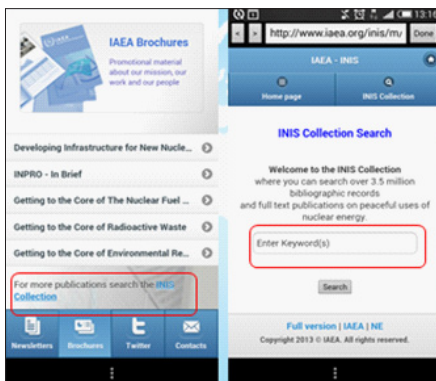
IAEA Brochures

Promotional material about our mission, our work and our people

Developing Infrastructure for New Nucle...

INPRO - In Brief

Getting to the Core of The Nuclear Fuel ...

Getting to the Core of Radioactive Waste

Getting to the Core of Environmental Re...

For more publications search the INIS Collection

Newsletters Brochures Twitter Contacts

13:16

http://www.iaea.org/inis/m

Done

IAEA - INIS

Home page

INIS Collection

INIS Collection Search

Welcome to the INIS Collection where you can search over 3.5 million bibliographic records and full text publications on peaceful uses of nuclear energy.

Enter Keyword(s)

Search

Full version | IAEA | NE

Copyright 2013 © IAEA. All rights reserved.